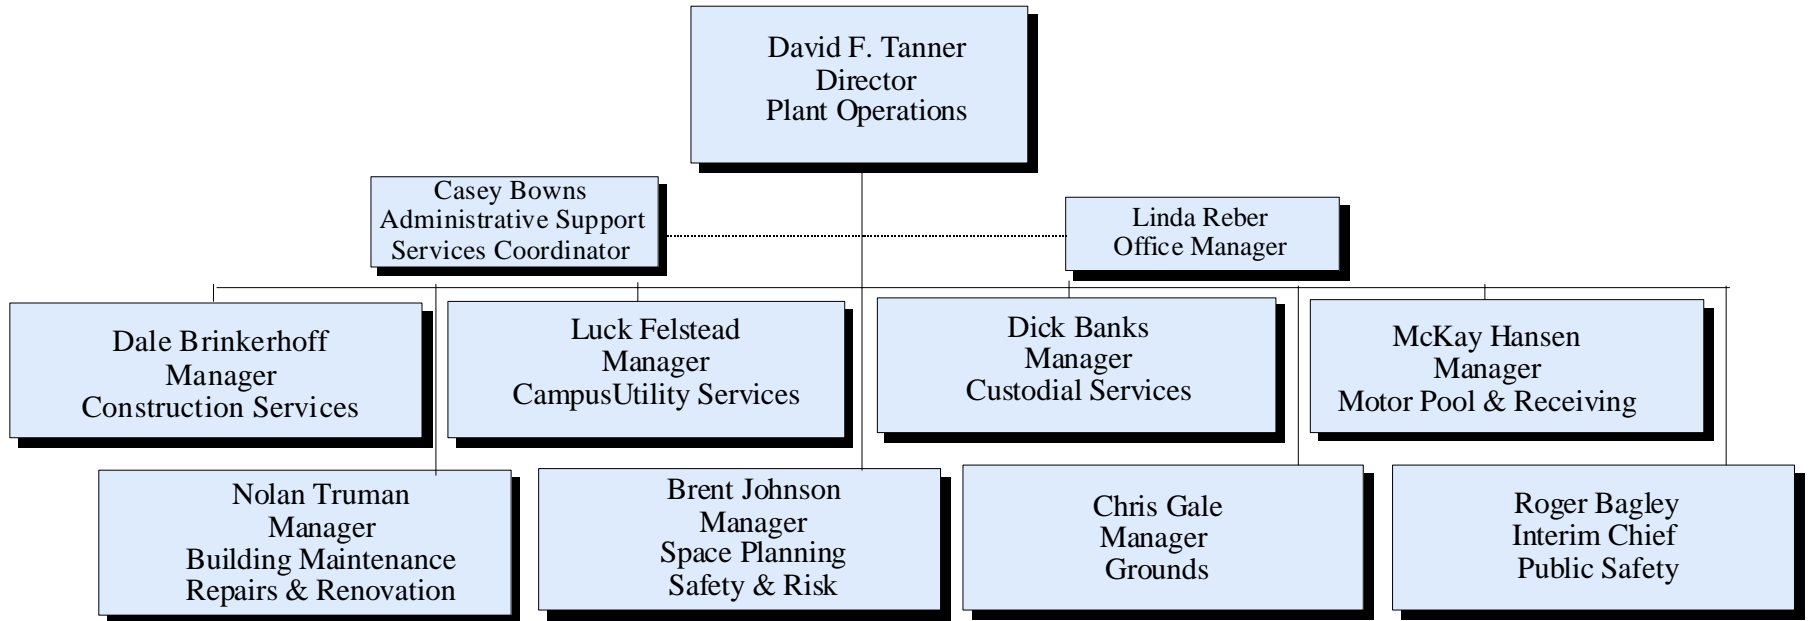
David F. Tanner
Director
Plant Operations

Casey Bowns
Administrative Support
Services Coordinator

Linda Reber
Office Manager

Dale Brinkerhoff
Manager
Construction Services

Luck Felstead
Manager
CampusUtility Services

Dick Banks
Manager
Custodial Services

McKay Hansen
Manager
Motor Pool & Receiving

Nolan Truman
Manager
Building Maintenance
Repairs & Renovation

Brent Johnson
Manager
Space Planning
Safety & Risk

Chris Gale
Manager
Grounds

Roger Bagley
Interim Chief
Public Safety